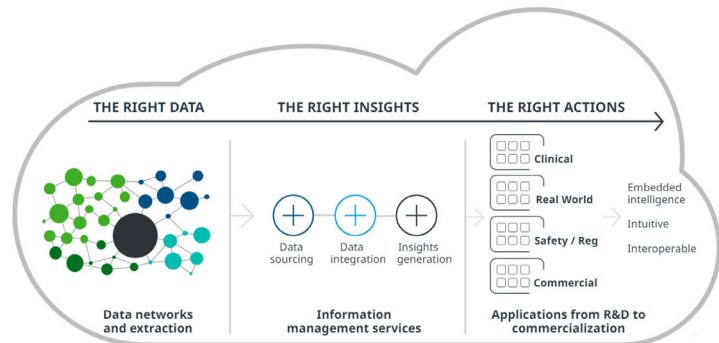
THE RIGHT DATA

THE RIGHT INSIGHTS

THE RIGHT ACTIONS

Data sourcing

Data integration

Insights generation

Clinical

Real World

Safety / Reg

Commercial

Embedded intelligence

Intuitive

Interoperable

Data networks and extraction

Information management services

Applications from R&D to commercialization